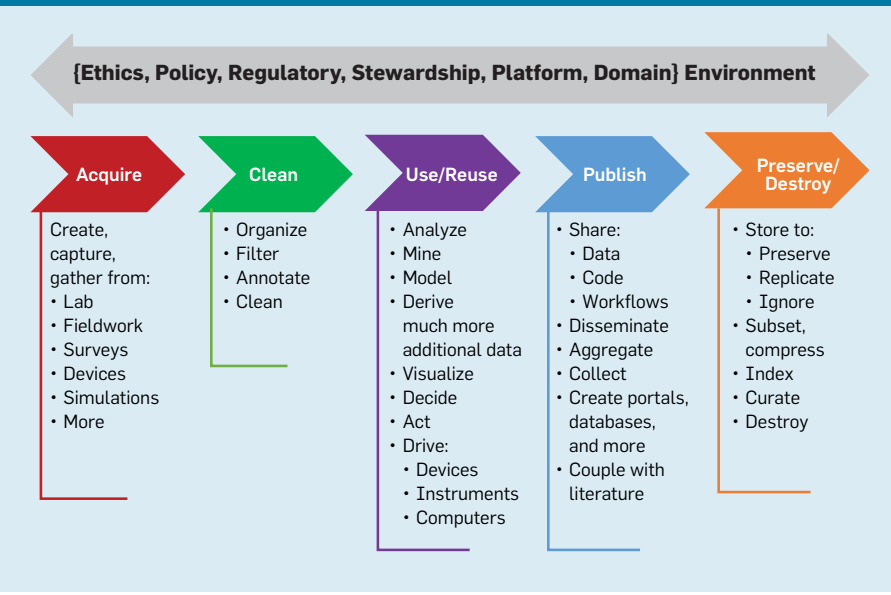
{Ethics, Policy, Regulatory, Stewardship, Platform, Domain} Environment

Acquire

Create, capture, gather from:
• Lab
• Fieldwork
• Surveys
• Devices
• Simulations
• More

Clean

• Organize
• Filter
• Annotate
• Clean

Use/Reuse

• Analyze
• Mine
• Model
• Derive much more additional data
• Visualize
• Decide
• Act
• Drive:
• Devices
• Instruments
• Computers

Publish

• Share:
• Data
• Code
• Workflows
• Disseminate
• Aggregate
• Collect
• Create portals, databases, and more
• Couple with literature

Preserve/ Destroy

• Store to:
• Preserve
• Replicate
• Ignore
• Subset, compress
• Index
• Curate
• Destroy